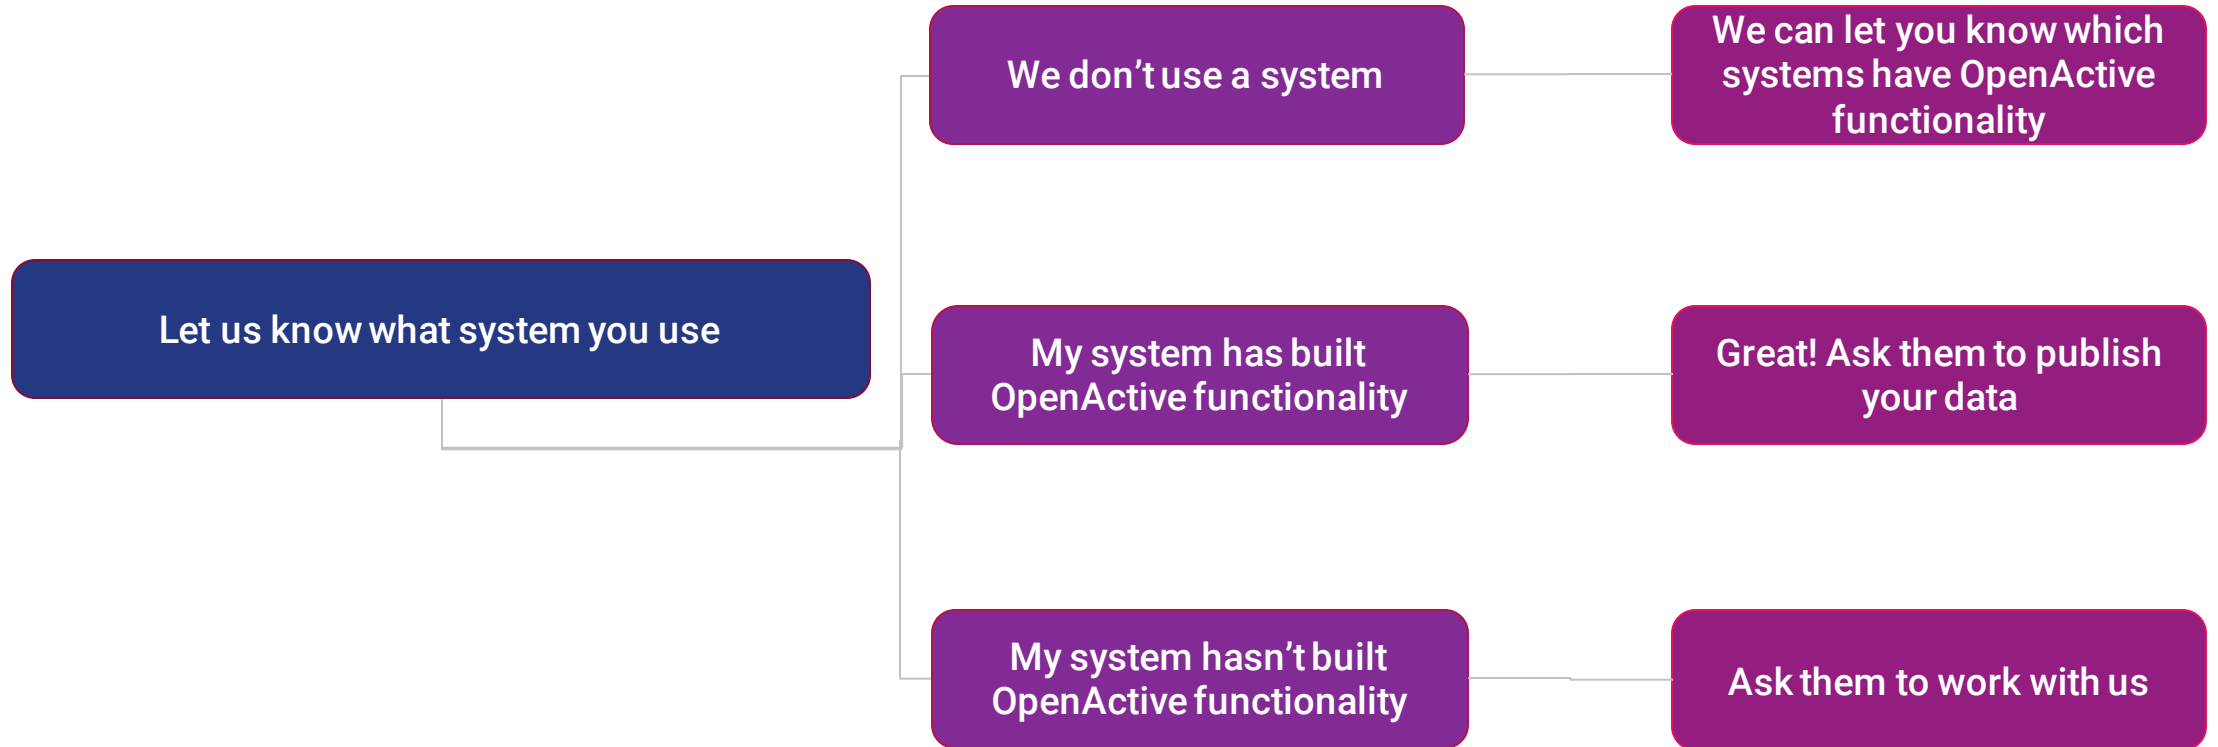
Let us know what system you use

We don’t use a system

We can let you know which systems have OpenActive functionality

My system has built OpenActive functionality

Great! Ask them to publish your data

My system hasn’t built OpenActive functionality

Ask them to work with us